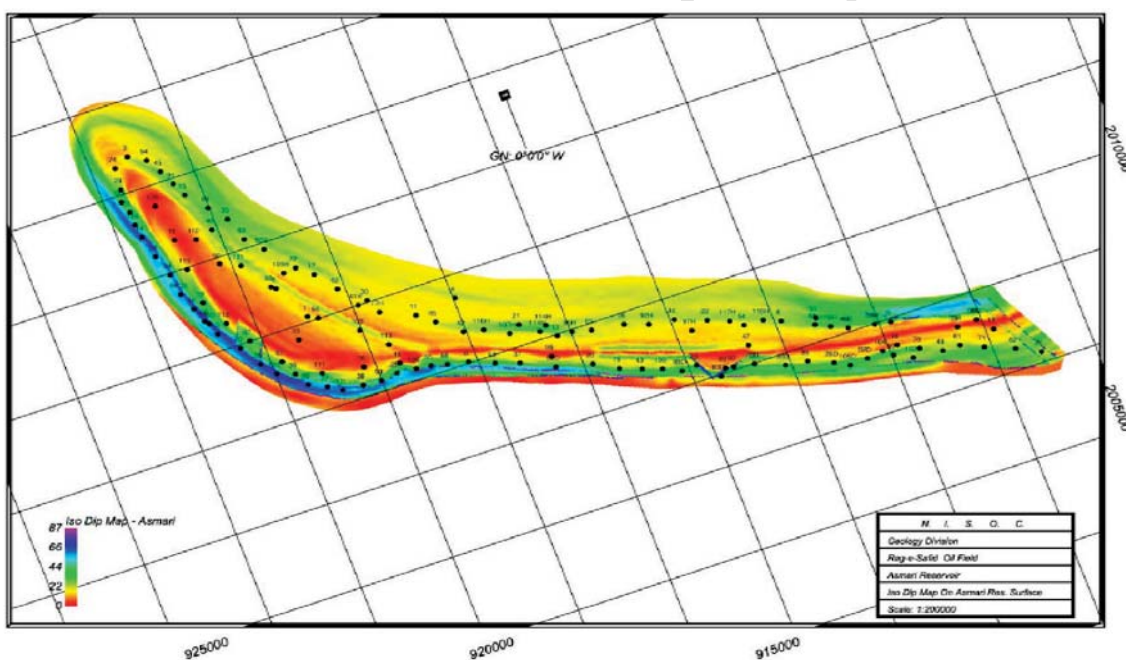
GN: 0°0'0" W

2010000

2005000

Iso Dip Map - Asmari
87
66
44
22
0

| N. I. S. O. C. |
|---|
| Geology Division |
| Rag-e-Safid Oil Field |
| Asmari Reservoir |
| Iso Dip Map On Asmari Res. Surface |
| Scale: 1:200000 |

925000
920000
915000